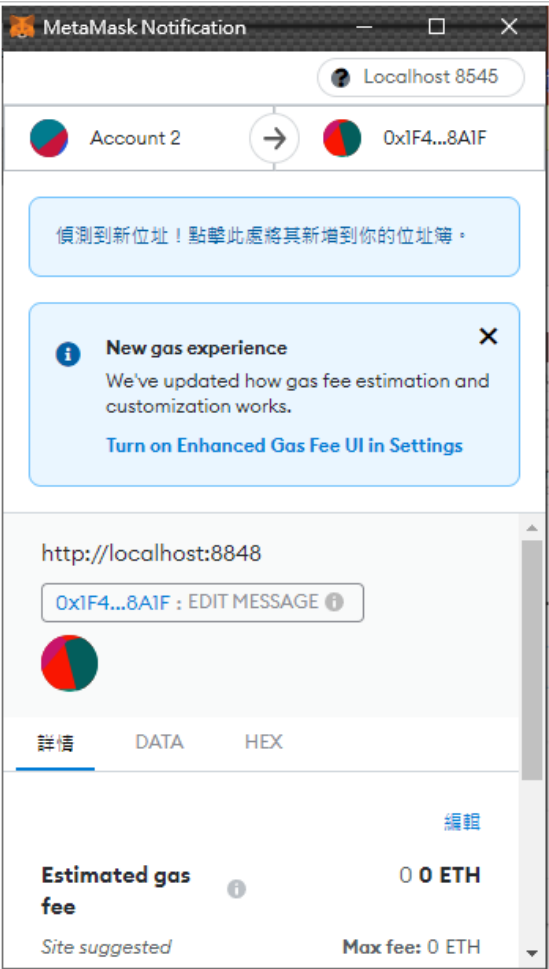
MetaMask Notification

Localhost 8545

Account 2

0x1F4...8A1F

偵測到新位址！點擊此處將其新增到你的位址簿。

New gas experience

We've updated how gas fee estimation and customization works.

Turn on Enhanced Gas Fee UI in Settings

http://localhost:8848

0x1F4...8A1F : EDIT MESSAGE

詳情 DATA HEX

編輯

Estimated gas fee

0 0 ETH

Site suggested

Max fee: 0 ETH